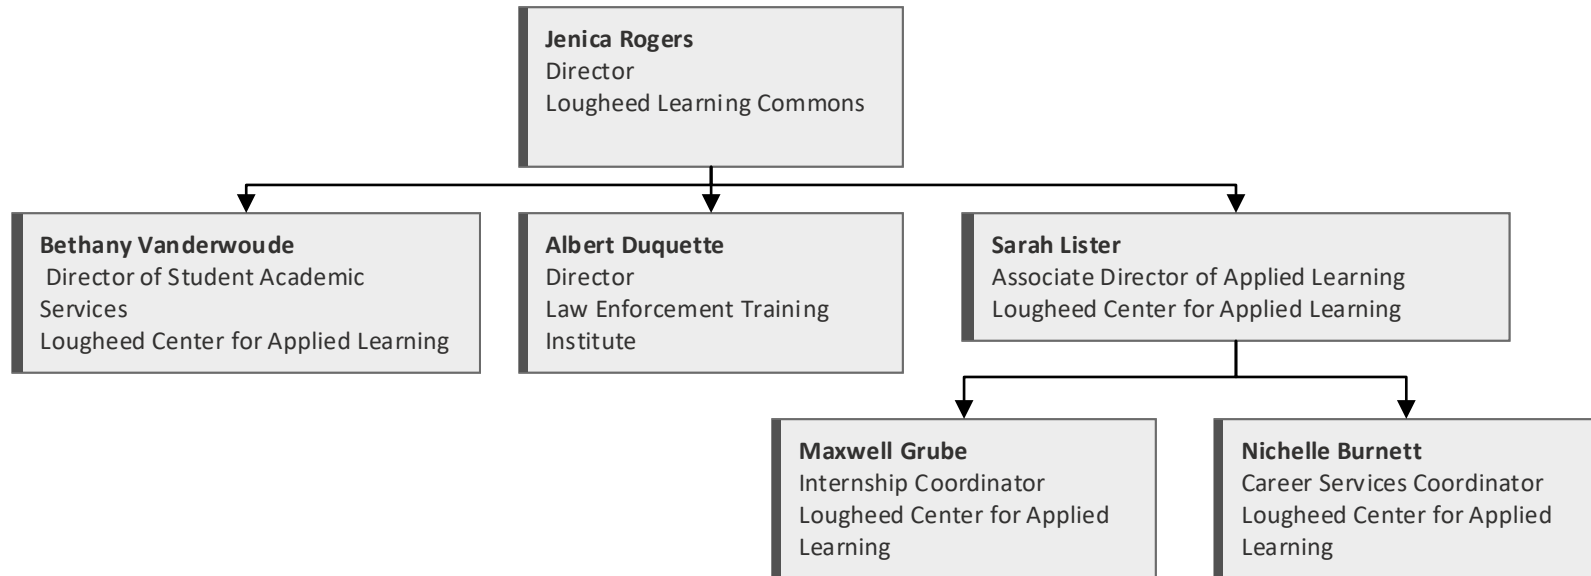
**Jenica Rogers**
Director
Lougheed Learning Commons

**Bethany Vanderwoude**
Director of Student Academic Services
Lougheed Center for Applied Learning

**Albert Duquette**
Director
Law Enforcement Training Institute

**Sarah Lister**
Associate Director of Applied Learning
Lougheed Center for Applied Learning

**Maxwell Grube**
Internship Coordinator
Lougheed Center for Applied Learning

**Nichelle Burnett**
Career Services Coordinator
Lougheed Center for Applied Learning